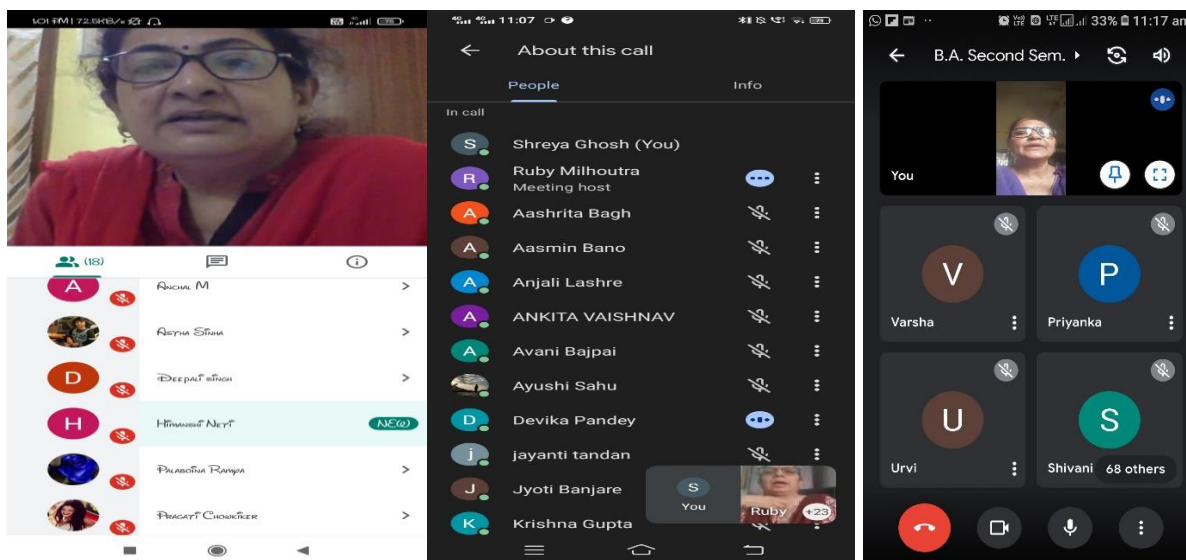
1:01 PM | 72.5KB/s
(18)
A Anchal M
Astha Sinha
D Deepali singh
H Himanshi Neti NEW
Palabotina Rampa
Pragati Chowkiker

11:07
← About this call
People Info
In call
S Shreya Ghosh (You)
R Ruby Milhoutra Meeting host
A Aashrita Bagh
A Aasmin Bano
A Anjali Lashre
A ANKITA VAISHNAV
A Avani Bajpai
Ayushi Sahu
D Devika Pandey
j jayanti tandan
J Jyoti Banjare
K Krishna Gupta
S You
Ruby +23

33% 11:17 am
← B.A. Second Sem.
You
V Varsha
P Priyanka
U Urvi
S Shivani
68 others